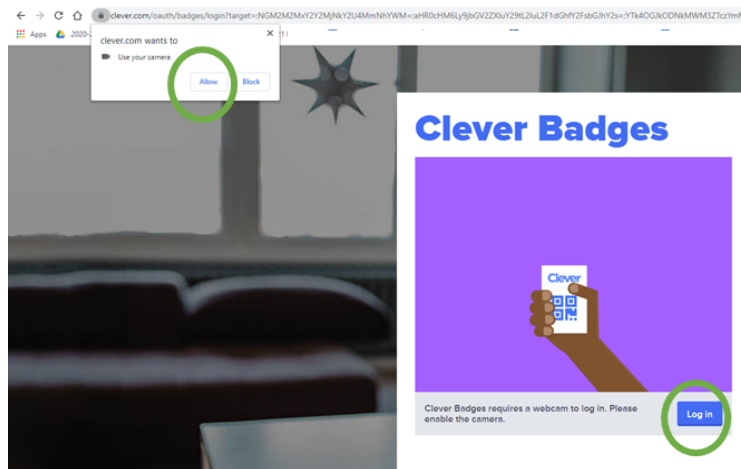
clever.com/oauth/badges/login?target=NGM2M2MxY2Y2MjNkY2U4MmNhYWM=aHR0cHM6Ly9jbGV2ZXIuY29tL2luL2F1dGhfY2FsbGJhY2s=YTk4OGJkODNkMWM3ZTczYm

Apps 2020-

clever.com wants to

Use your camera

Allow Block

Clever Badges

Clever

Clever Badges requires a webcam to log in. Please enable the camera.

Log in